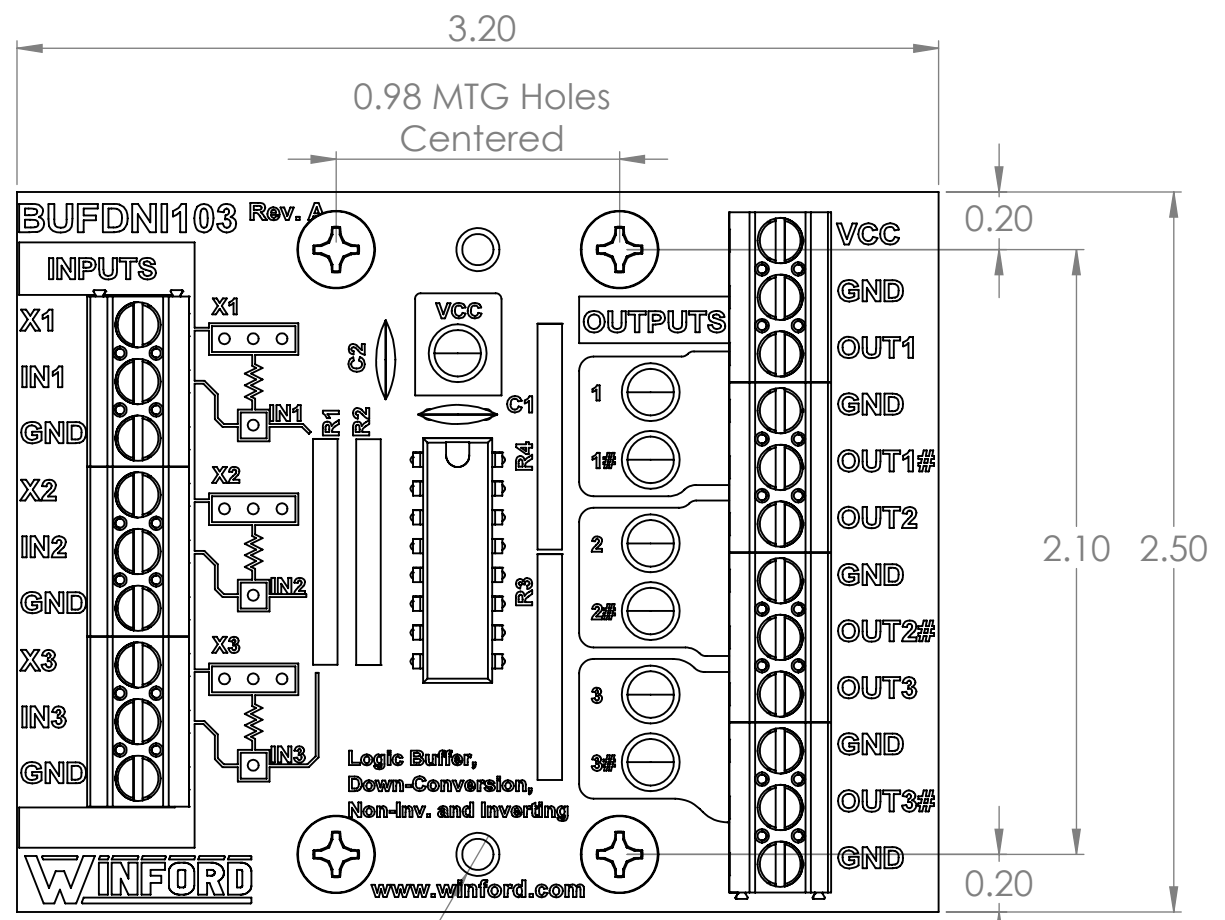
3.20

0.98 MTG Holes
Centered

BUFDNI103 Rev. A

INPUTS

X1
IN1
GND
X2
IN2
GND
X3
IN3
GND

X1
IN1
X2
IN2
X3
IN3

C2
R1
R2
VCC
C1
R4
R3

OUTPUTS
1
1#
2
2#
3
3#

VCC
GND
OUT1
GND
OUT1#
OUT2
GND
OUT2#
OUT3
GND
OUT3#
GND

0.20
2.10
2.50
0.20

Logic Buffer,
Down-Conversion,
Non-Inv. and Inverting

WINFORD

www.winford.com